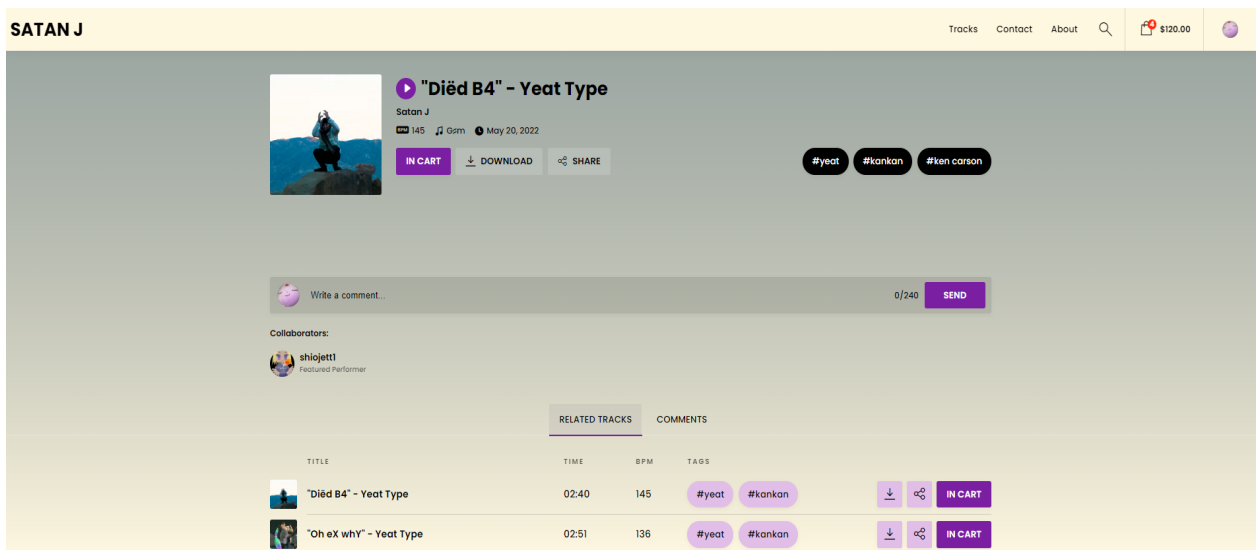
SATAN J

Tracks Contact About 4 $120.00

"Diëd B4" - Yeat Type

Satan J

BPM 145 G♯m May 20, 2022

IN CART DOWNLOAD SHARE

#yeat #kankan #ken carson

Write a comment... 0/240 SEND

Collaborators:

shiojett1
Featured Performer

RELATED TRACKS COMMENTS

| TITLE | TIME | BPM | TAGS | |
|---|---|---|---|---|
| "Diëd B4" - Yeat Type | 02:40 | 145 | #yeat #kankan | IN CART |
| "Oh eX whY" - Yeat Type | 02:51 | 136 | #yeat #kankan | IN CART |